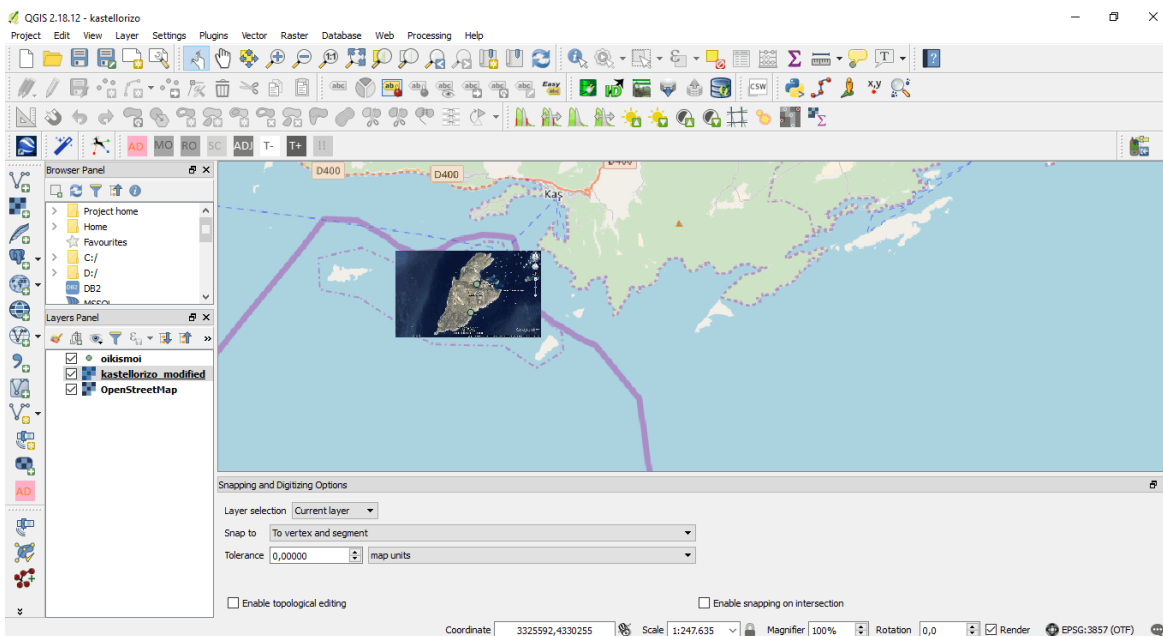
QGIS 2.18.12 - kastellorizo

Project Edit View Layer Settings Plugins Vector Raster Database Web Processing Help

CSW

AD MO RO SC ADJ T- T+

Browser Panel

Project home
Home
Favourites
C:/
D:/
DB2
MSSQL

Layers Panel

oikismoi
kastellorizo_modified
OpenStreetMap

D400
D400
D400
Kaş

AD

Snapping and Digitizing Options

Layer selection Current layer

Snap to To vertex and segment

Tolerance 0,00000 map units

Enable topological editing

Enable snapping on intersection

Coordinate 3325592,4330255 Scale 1:247.635 Magnifier 100% Rotation 0,0 Render EPSG:3857 (OTF)